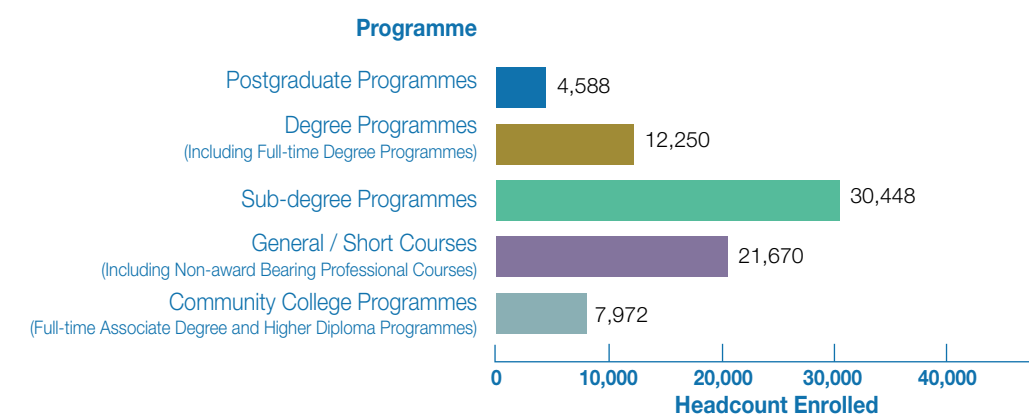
Programme

Postgraduate Programmes
4,588

Degree Programmes
(Including Full-time Degree Programmes)
12,250

Sub-degree Programmes
30,448

General / Short Courses
(Including Non-award Bearing Professional Courses)
21,670

Community College Programmes
(Full-time Associate Degree and Higher Diploma Programmes)
7,972

0
10,000
20,000
30,000
40,000

Headcount Enrolled